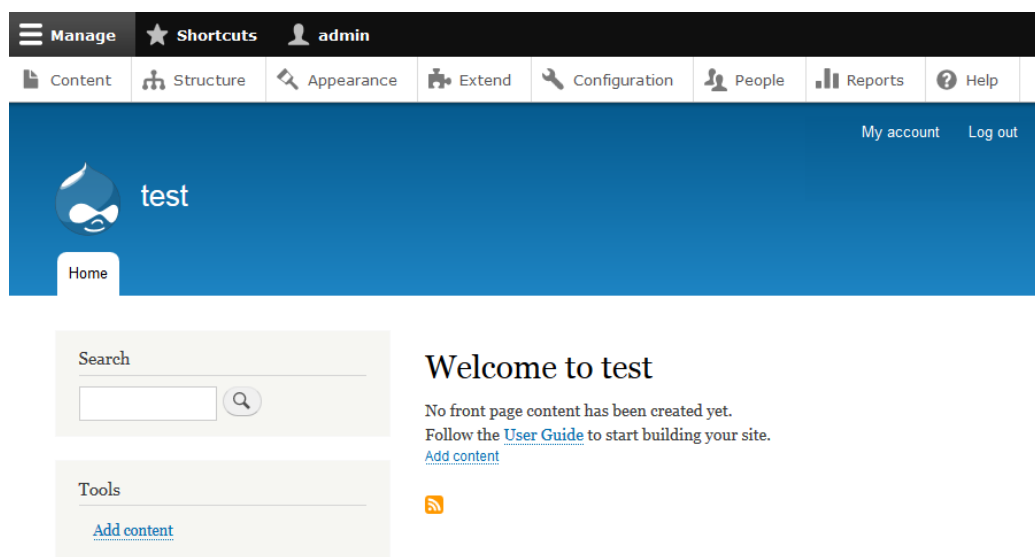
Manage Shortcuts admin

Content Structure Appearance Extend Configuration People Reports Help

My account Log out

test

Home

Search

Tools

Add content

Welcome to test

No front page content has been created yet.
Follow the User Guide to start building your site.
Add content